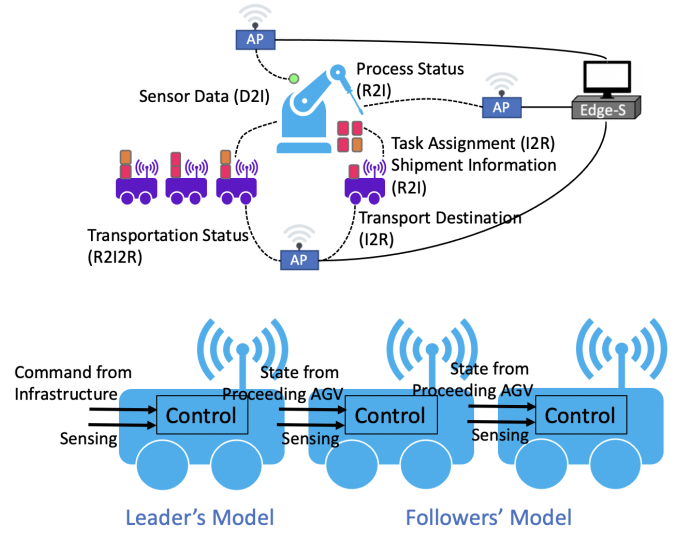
AP

Process Status (R2I)

Sensor Data (D2I)

AP

Edge-S

Task Assignment (I2R)
Shipment Information (R2I)

Transport Destination (I2R)

Transportation Status (R2I2R)

AP

Command from Infrastructure

Control

Sensing

State from Proceeding AGV

Control

Sensing

State from Proceeding AGV

Control

Sensing

Leader's Model

Followers' Model